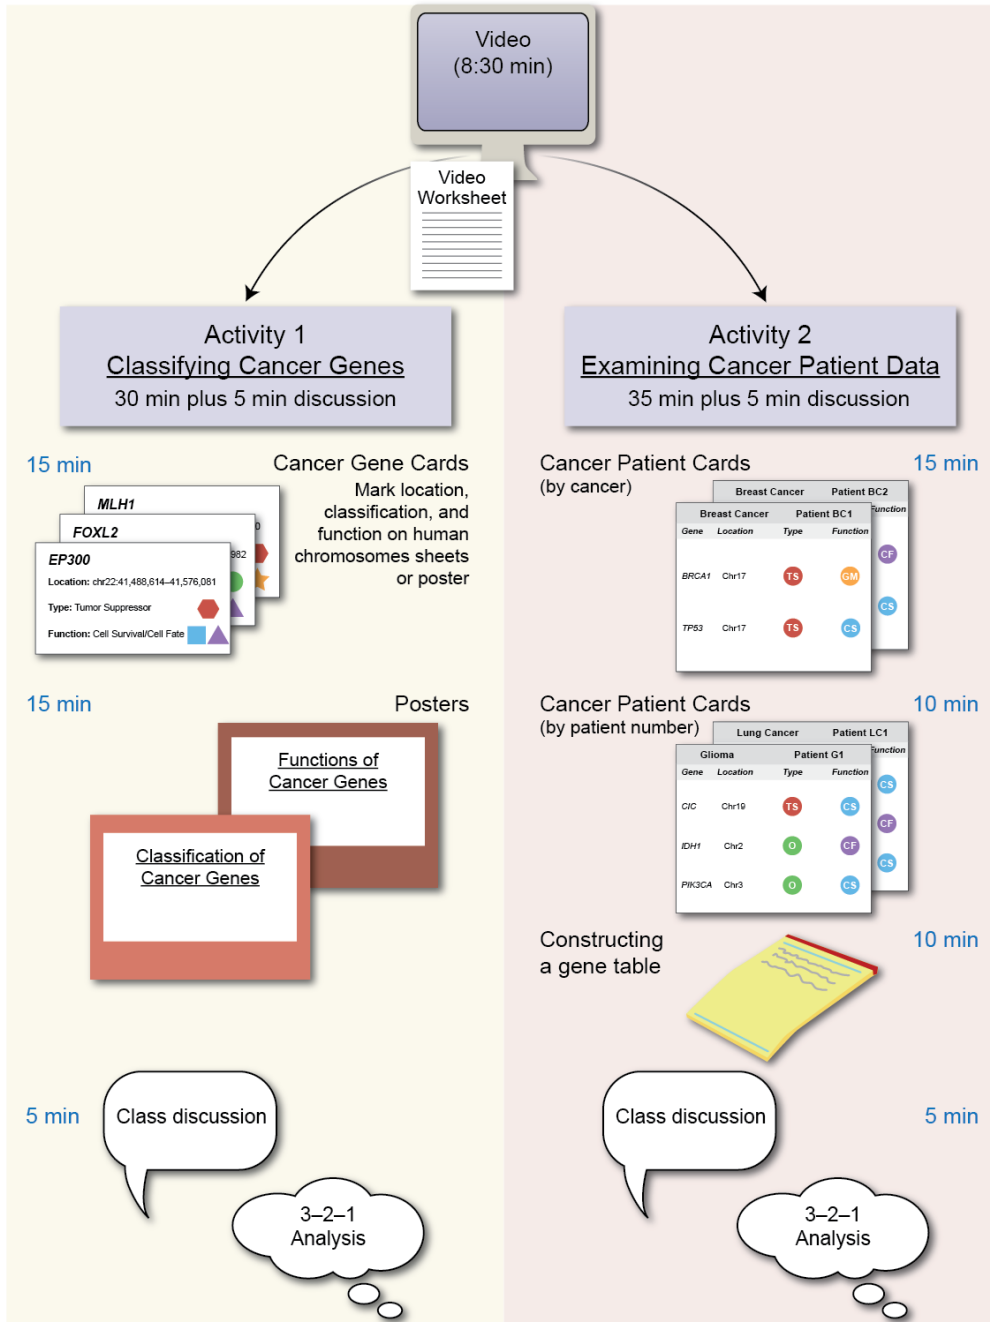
Video
(8:30 min)

Video
Worksheet

Activity 1
Classifying Cancer Genes
30 min plus 5 min discussion

Activity 2
Examining Cancer Patient Data
35 min plus 5 min discussion

15 min

Cancer Gene Cards
Mark location, classification, and function on human chromosomes sheets or poster

MLH1
FOXL2
982
EP300
Location: chr22:41,488,614–41,576,081
Type: Tumor Suppressor
Function: Cell Survival/Cell Fate

Cancer Patient Cards
(by cancer)

15 min

| Breast Cancer | Patient BC2 |
|---|---|

Function

| Breast Cancer | | Patient BC1 | |
|---|---|---|---|
| Gene | Location | Type | Function |
| BRCA1 | Chr17 | TS | GM |
| TP53 | Chr17 | TS | CS |

CF
CS

15 min

Posters

Functions of Cancer Genes

Classification of Cancer Genes

Cancer Patient Cards
(by patient number)

10 min

| Lung Cancer | Patient LC1 |
|---|---|

Function

| Glioma | | Patient G1 | |
|---|---|---|---|
| Gene | Location | Type | Function |
| CIC | Chr19 | TS | CS |
| IDH1 | Chr2 | O | CF |
| PIK3CA | Chr3 | O | CS |

CS
CF
CS

Constructing a gene table

10 min

5 min

Class discussion

3–2–1
Analysis

Class discussion

5 min

3–2–1
Analysis